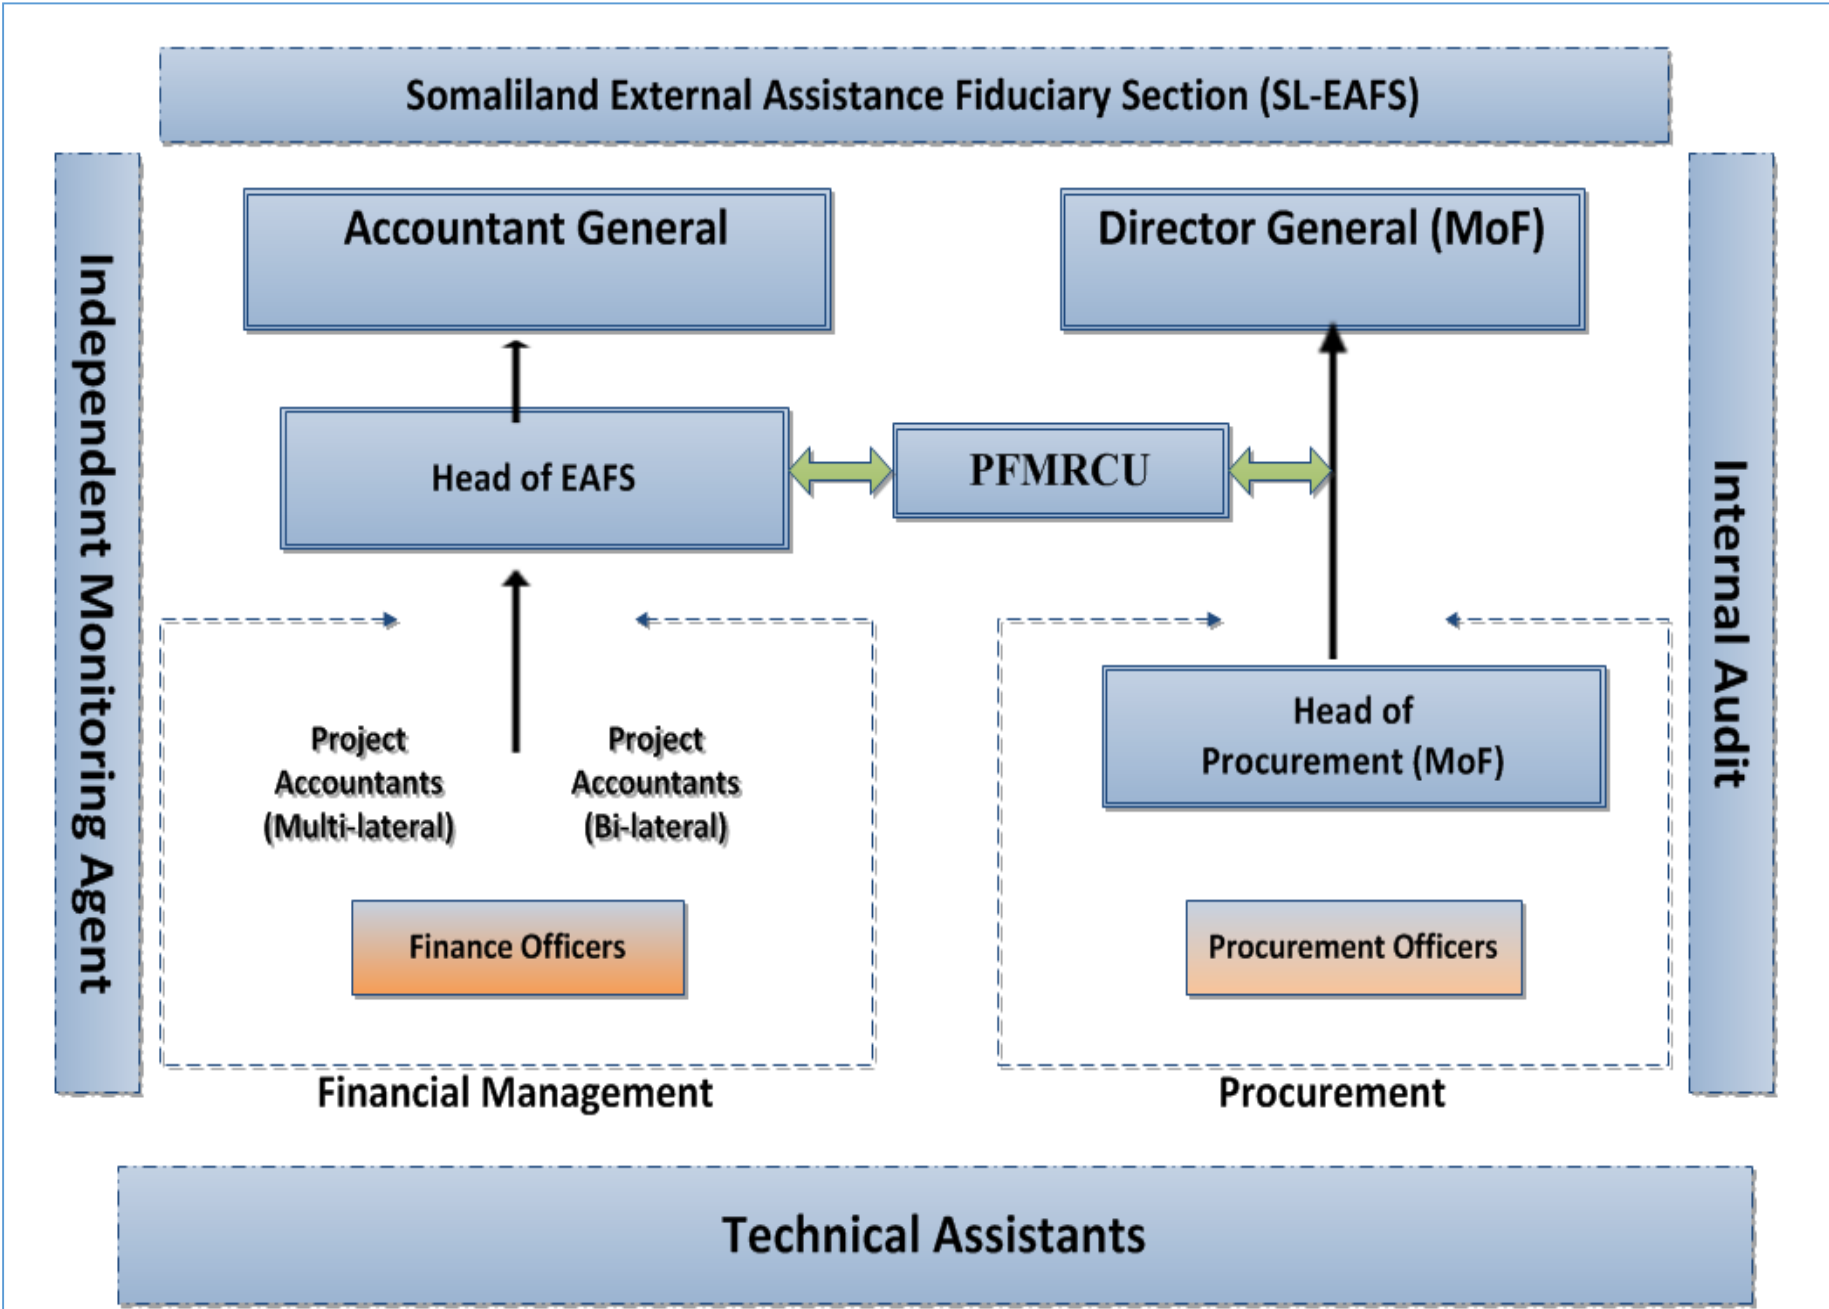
Somaliland External Assistance Fiduciary Section (SL-EAFS)

Independent Monitoring Agent

Accountant General

Director General (MoF)

Head of EAFS

PFMRCU

Project Accountants (Multi-lateral)

Project Accountants (Bi-lateral)

Finance Officers

Financial Management

Head of Procurement (MoF)

Procurement Officers

Procurement

Internal Audit

Technical Assistants